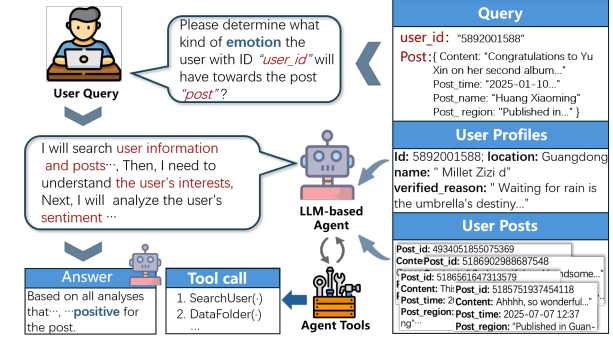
User Query

Please determine what kind of emotion the user with ID "user_id" will have towards the post "post"?

Query

user_id: "5892001588"

Post: { Content: "Congratulations to Yu Xin on her second album..." Post_time: "2025-01-10..." Post_name: "Huang Xiaoming" Post_ region: "Published in..." }

User Profiles

Id: 5892001588; location: Guangdong name: " Millet Zizi d" verified_reason: " Waiting for rain is the umbrella's destiny..."

I will search user information and posts···, Then, I need to understand the user's interests, Next, I will analyze the user's sentiment ···

LLM-based Agent

User Posts

Post_id: 4934051855075369
Conte Post_id: 5186902988687548
Post_id: 5186561647313579
Content: Thi
Post_time: 2(
Post_region:
ng"···
ndsome...
Post_id: 5185751937454118
Content: Ahhhh, so wonderful...
Post_time: 2025-07-07 12:37
Post_region: "Published in Guan-

Answer

Based on all analyses that···, ···positive for the post.

Tool call

1. SearchUser(·)
2. DataFolder(·)
...

Agent Tools